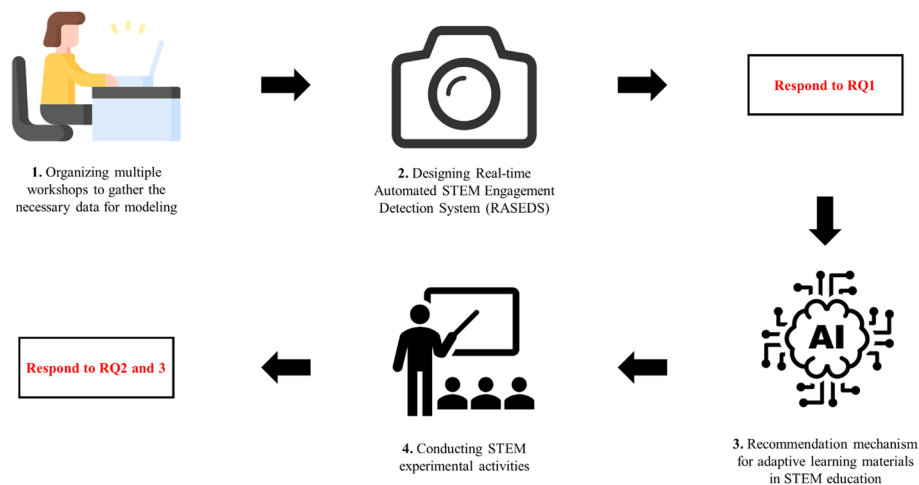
1. Organizing multiple workshops to gather the necessary data for modeling

2. Designing Real-time Automated STEM Engagement Detection System (RASEDS)

Respond to RQ1

AI

3. Recommendation mechanism for adaptive learning materials in STEM education

4. Conducting STEM experimental activities

Respond to RQ2 and 3